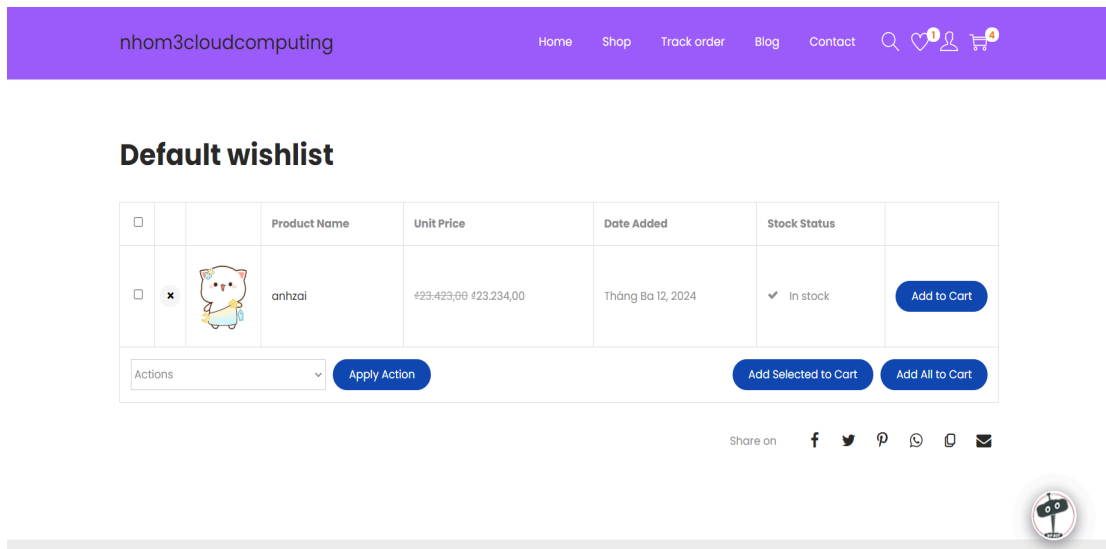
nhom3cloudcomputing

Home Shop Track order Blog Contact 1 4

Default wishlist

| | | | Product Name | Unit Price | Date Added | Stock Status | |
|---|---|---|---|---|---|---|---|
| | × | | anhzai | ~~₫23.423,00~~ ₫23.234,00 | Tháng Ba 12, 2024 | In stock | Add to Cart |

Actions

Apply Action

Add Selected to Cart

Add All to Cart

Share on